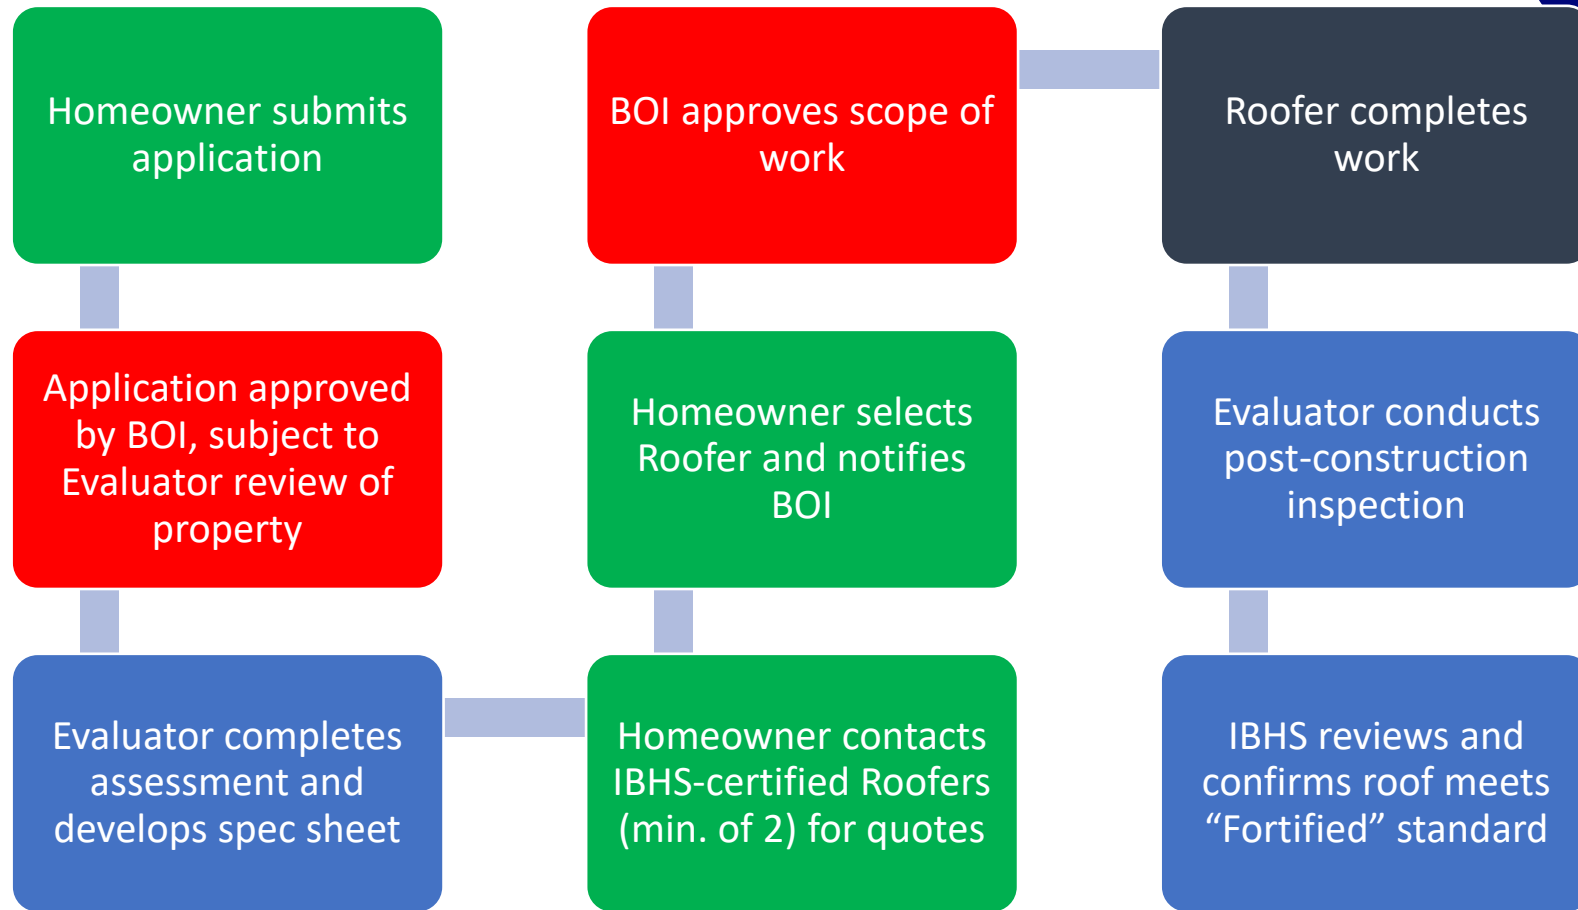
Homeowner submits application

Application approved by BOI, subject to Evaluator review of property

Evaluator completes assessment and develops spec sheet

Homeowner contacts IBHS-certified Roofers (min. of 2) for quotes

Homeowner selects Roofer and notifies BOI

BOI approves scope of work

Roofer completes work

Evaluator conducts post-construction inspection

IBHS reviews and confirms roof meets “Fortified” standard